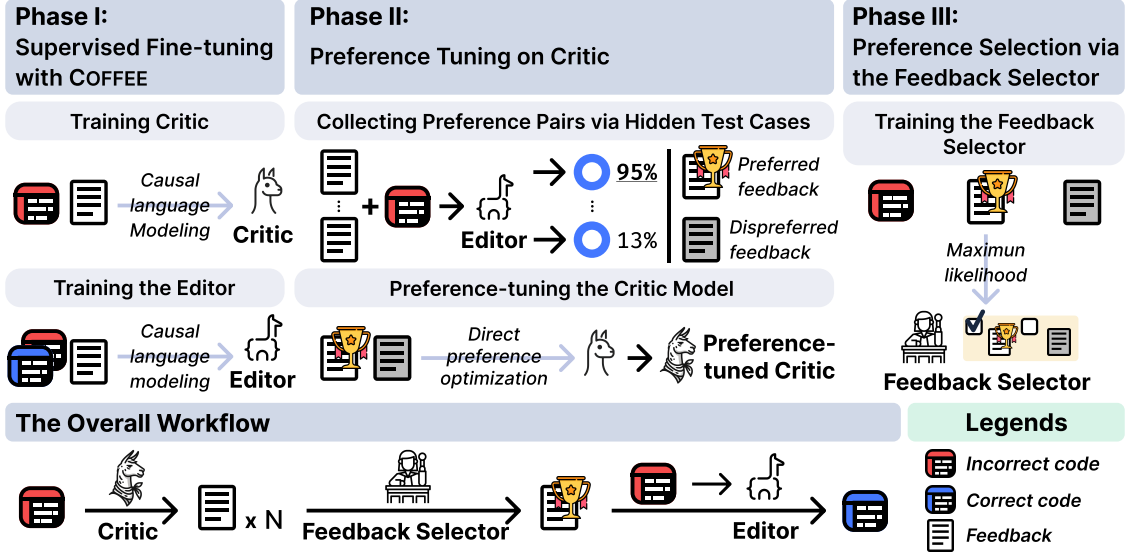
Phase I:
Supervised Fine-tuning with COFFEE

Phase II:
Preference Tuning on Critic

Phase III:
Preference Selection via the Feedback Selector

Training Critic

Causal language Modeling

Critic

Collecting Preference Pairs via Hidden Test Cases

Editor

95%

13%

Preferred feedback

Dispreferred feedback

Training the Feedback Selector

Maximun likelihood

Training the Editor

Causal language modeling

Editor

Preference-tuning the Critic Model

Direct preference optimization

Preference-tuned Critic

Feedback Selector

The Overall Workflow

Critic

x N

Feedback Selector

Editor

Legends

Incorrect code

Correct code

Feedback